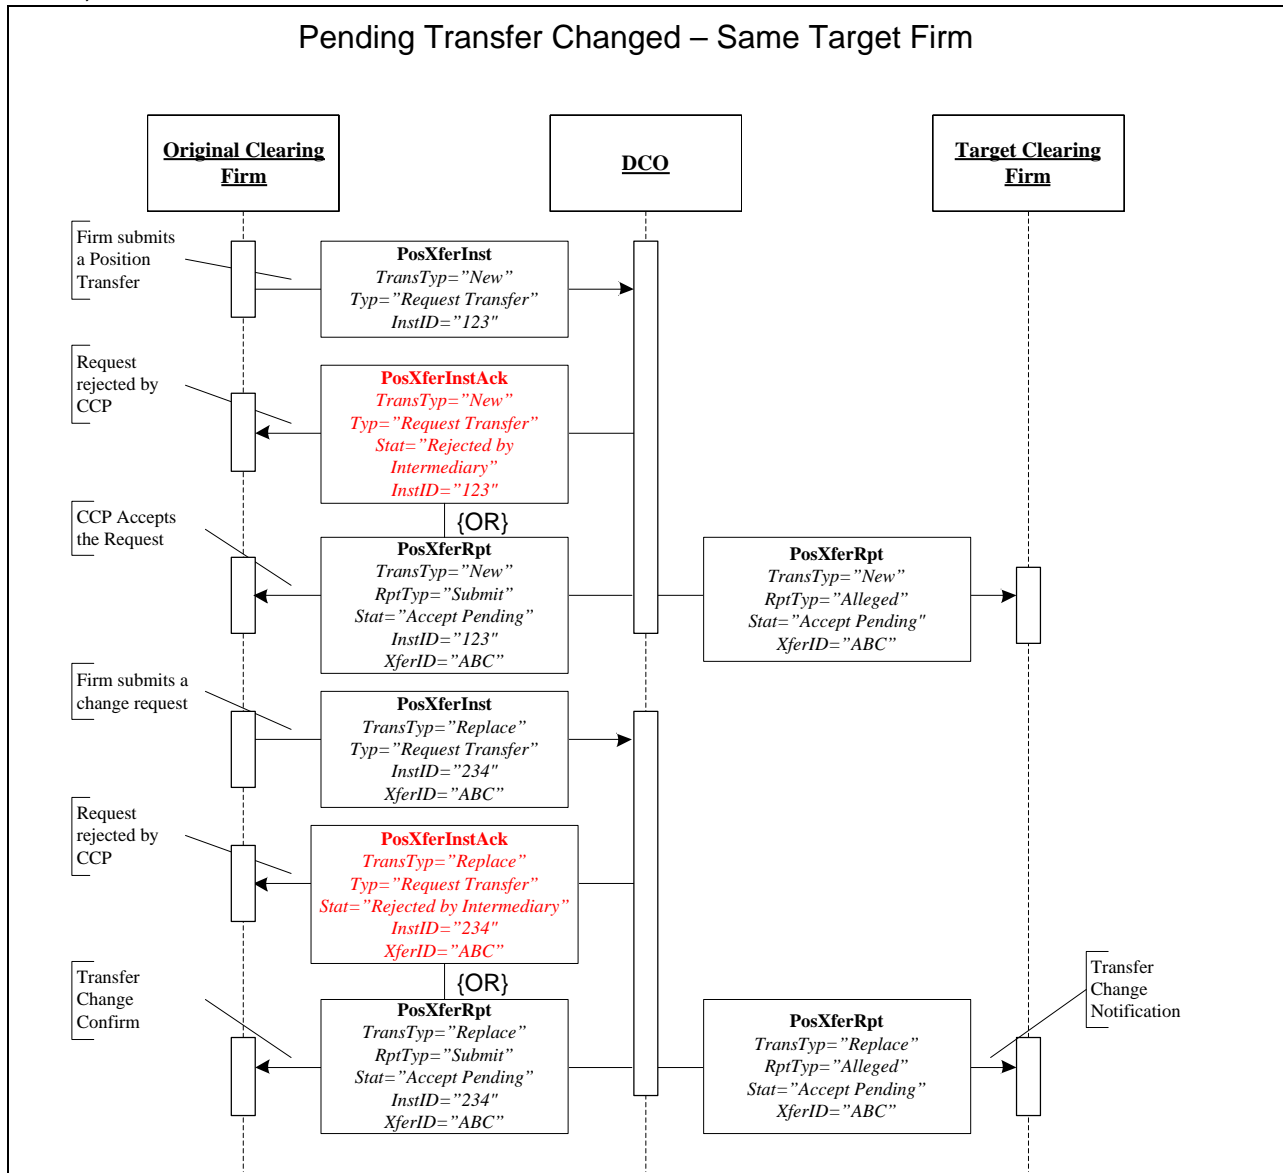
Pending Transfer Changed – Same Target Firm

Original Clearing Firm

DCO

Target Clearing Firm

Firm submits a Position Transfer

PosXferInst
TransTyp="New"
Typ="Request Transfer"
InstID="123"

Request rejected by CCP

PosXferInstAck
TransTyp="New"
Typ="Request Transfer"
Stat="Rejected by Intermediary"
InstID="123"

{OR}

CCP Accepts the Request

PosXferRpt
TransTyp="New"
RptTyp="Submit"
Stat="Accept Pending"
InstID="123"
XferID="ABC"

PosXferRpt
TransTyp="New"
RptTyp="Alleged"
Stat="Accept Pending"
XferID="ABC"

Firm submits a change request

PosXferInst
TransTyp="Replace"
Typ="Request Transfer"
InstID="234"
XferID="ABC"

Request rejected by CCP

PosXferInstAck
TransTyp="Replace"
Typ="Request Transfer"
Stat="Rejected by Intermediary"
InstID="234"
XferID="ABC"

{OR}

Transfer Change Confirm

PosXferRpt
TransTyp="Replace"
RptTyp="Submit"
Stat="Accept Pending"
InstID="234"
XferID="ABC"

PosXferRpt
TransTyp="Replace"
RptTyp="Alleged"
Stat="Accept Pending"
XferID="ABC"

Transfer Change Notification